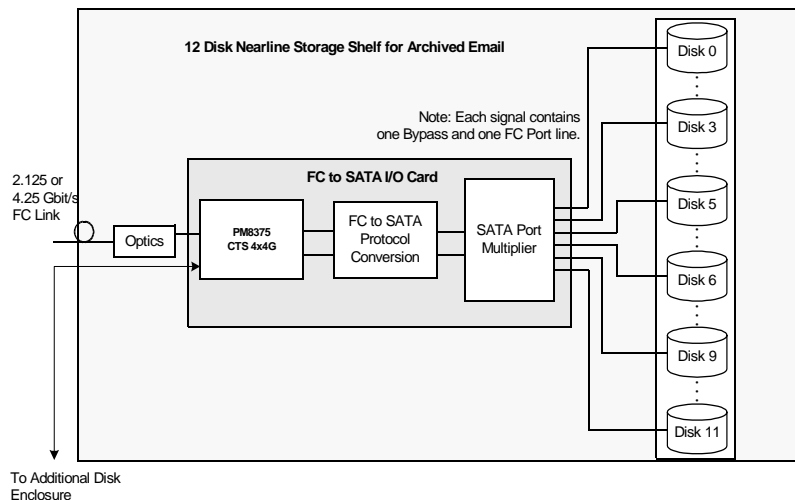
12 Disk Nearline Storage Shelf for Archived Email

Note: Each signal contains one Bypass and one FC Port line.

2.125 or 4.25 Gbit/s FC Link

FC to SATA I/O Card

Optics

PM8375 CTS 4x4G

FC to SATA Protocol Conversion

SATA Port Multiplier

Disk 0

Disk 3

Disk 5

Disk 6

Disk 9

Disk 11

To Additional Disk Enclosure